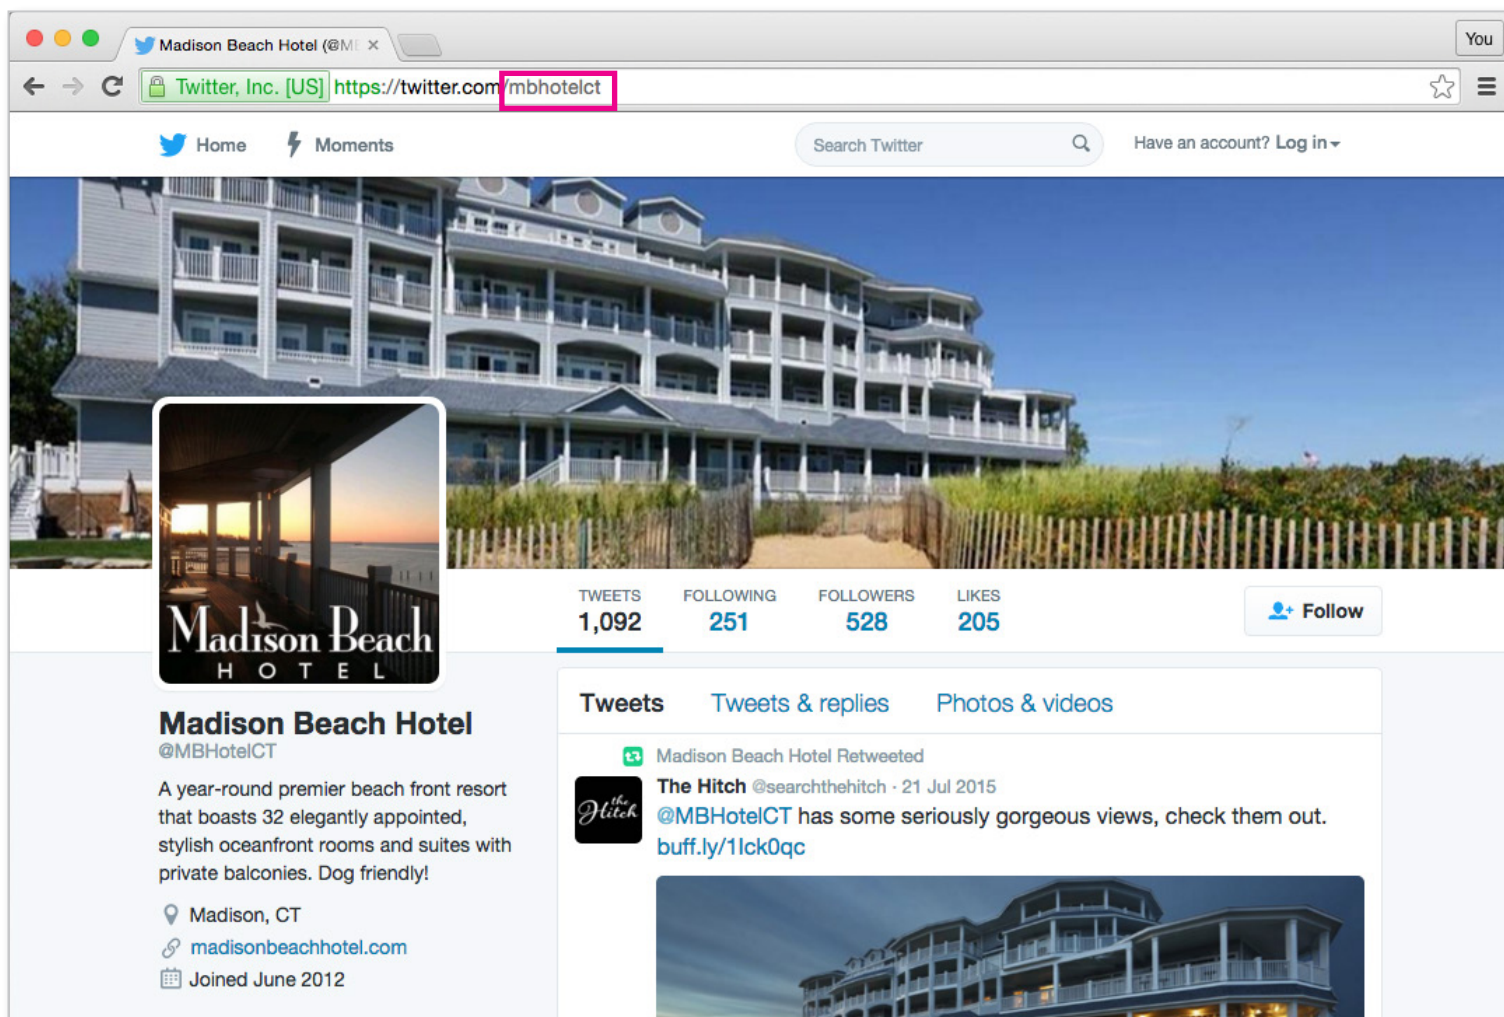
Madison Beach Hotel (@M ×

You

Twitter, Inc. [US] https://twitter.com/mbhotelct

Home Moments

Search Twitter

Have an account? Log in

Madison Beach HOTEL

TWEETS 1,092 FOLLOWING 251 FOLLOWERS 528 LIKES 205

Follow

Madison Beach Hotel
@MBHotelCT

A year-round premier beach front resort that boasts 32 elegantly appointed, stylish oceanfront rooms and suites with private balconies. Dog friendly!

Madison, CT
madisonbeachhotel.com
Joined June 2012

Tweets Tweets & replies Photos & videos

Madison Beach Hotel Retweeted

the Hitch

The Hitch @searchthehitch · 21 Jul 2015
@MBHotelCT has some seriously gorgeous views, check them out. buff.ly/1lck0qc